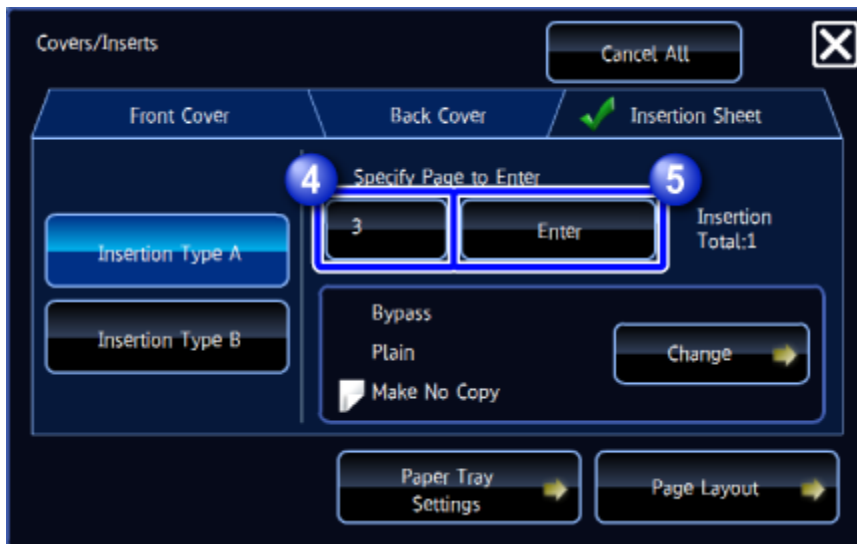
Covers/Inserts

Cancel All

Front Cover

Back Cover

Insertion Sheet

4

Specify Page to Enter

5

3

Enter

Insertion Total;1

Insertion Type A

Insertion Type B

Bypass

Plain

Make No Copy

Change

Paper Tray Settings

Page Layout